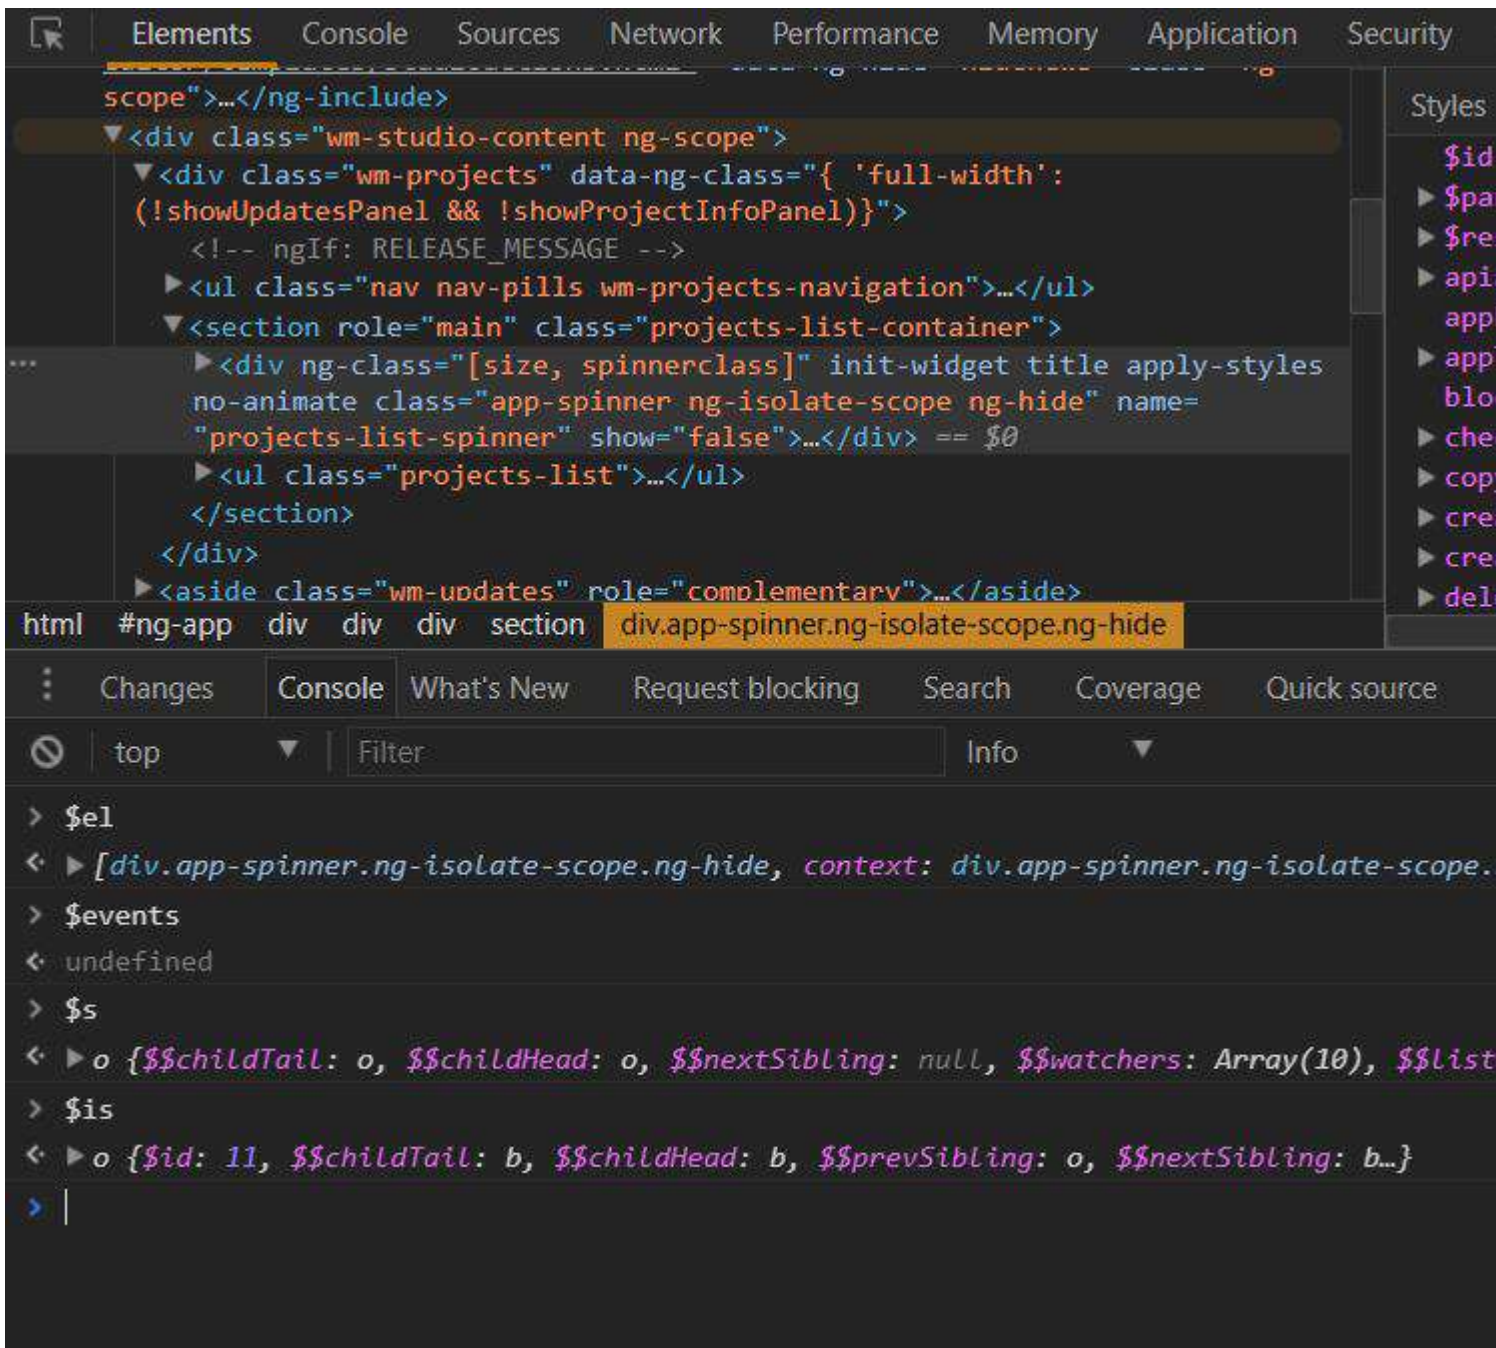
Elements Console Sources Network Performance Memory Application Security

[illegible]
scope">…</ng-include>
▼<div class="wm-studio-content ng-scope">
▼<div class="wm-projects" data-ng-class="{ 'full-width': (!showUpdatesPanel && !showProjectInfoPanel)}">
<!-- ngIf: RELEASE_MESSAGE -->
▶<ul class="nav nav-pills wm-projects-navigation">…</ul>
▼<section role="main" class="projects-list-container">
...
▶<div ng-class="[size, spinnerclass]" init-widget title apply-styles no-animate class="app-spinner ng-isolate-scope ng-hide" name="projects-list-spinner" show="false">…</div> == $0
▶<ul class="projects-list">…</ul>
</section>
</div>
▶<aside class="wm-updates" role="complementary">…</aside>

Styles
$id
▶ $pa
▶ $re
▶ api
app
▶ app
blo
▶ che
▶ cop
▶ cre
▶ cre
▶ del

html #ng-app div div div section div.app-spinner.ng-isolate-scope.ng-hide

Changes Console What's New Request blocking Search Coverage Quick source

top ▼ Filter Info ▼

> $el
<· ▶ [div.app-spinner.ng-isolate-scope.ng-hide, context: div.app-spinner.ng-isolate-scope.
> $events
<· undefined
> $s
<· ▶ o {$$childTail: o, $$childHead: o, $$nextSibling: null, $$watchers: Array(10), $$list
> $is
<· ▶ o {$id: 11, $$childTail: b, $$childHead: b, $$prevSibling: o, $$nextSibling: b…}
> |